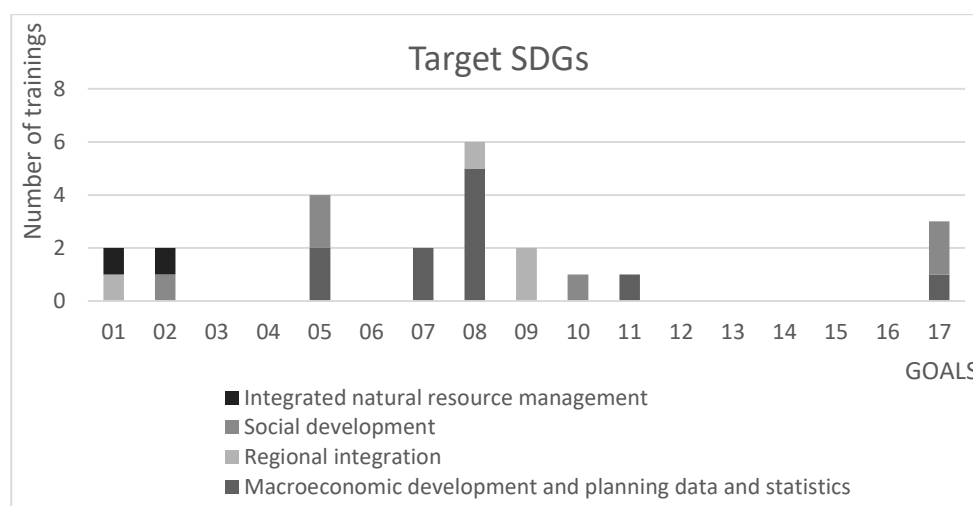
Target SDGs

Number of trainings

8
6
4
2
0

01 02 03 04 05 06 07 08 09 10 11 12 13 14 15 16 17

GOALS

Integrated natural resource management
Social development
Regional integration
Macroeconomic development and planning data and statistics